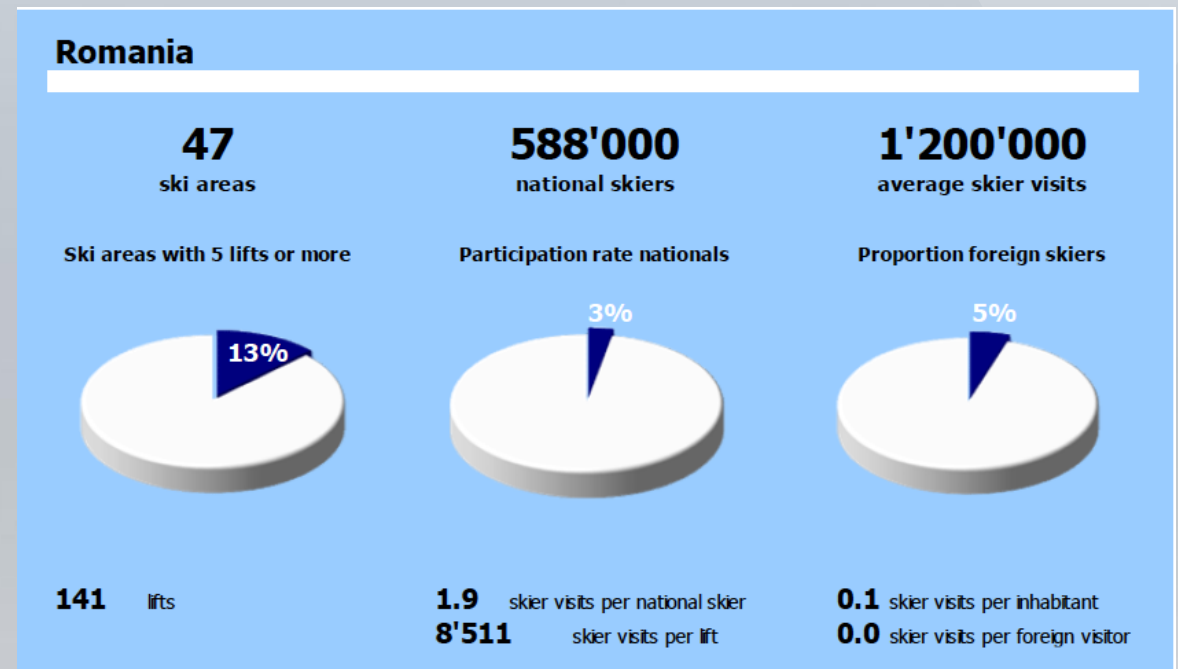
Romania

47
ski areas

588'000
national skiers

1'200'000
average skier visits

Ski areas with 5 lifts or more

13%

Participation rate nationals

3%

Proportion foreign skiers

5%

141 lifts

1.9 skier visits per national skier
8'511 skier visits per lift

0.1 skier visits per inhabitant
0.0 skier visits per foreign visitor